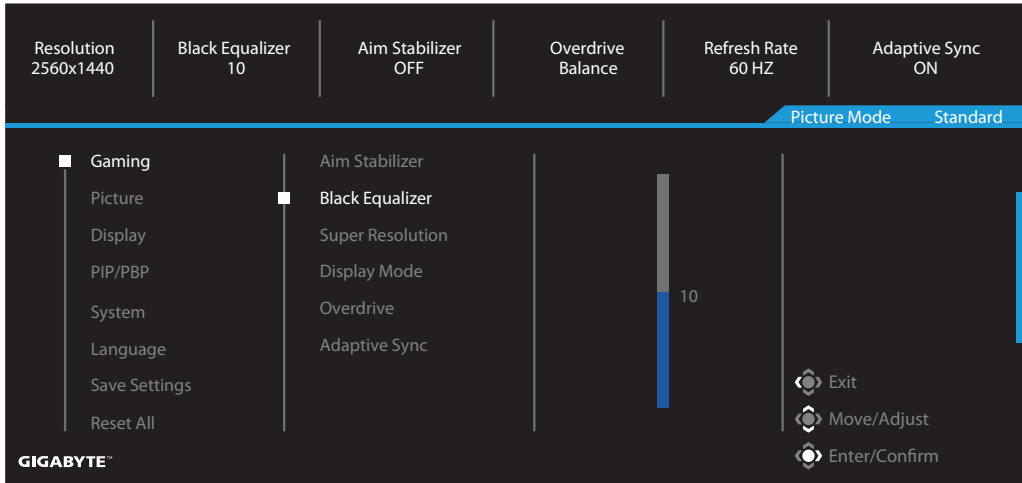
Resolution
2560x1440

Black Equalizer
10

Aim Stabilizer
OFF

Overdrive
Balance

Refresh Rate
60 HZ

Adaptive Sync
ON

Picture Mode Standard

Gaming
Picture
Display
PIP/PBP
System
Language
Save Settings
Reset All

Aim Stabilizer
Black Equalizer
Super Resolution
Display Mode
Overdrive
Adaptive Sync

10

Exit
Move/Adjust
Enter/Confirm

GIGABYTE™